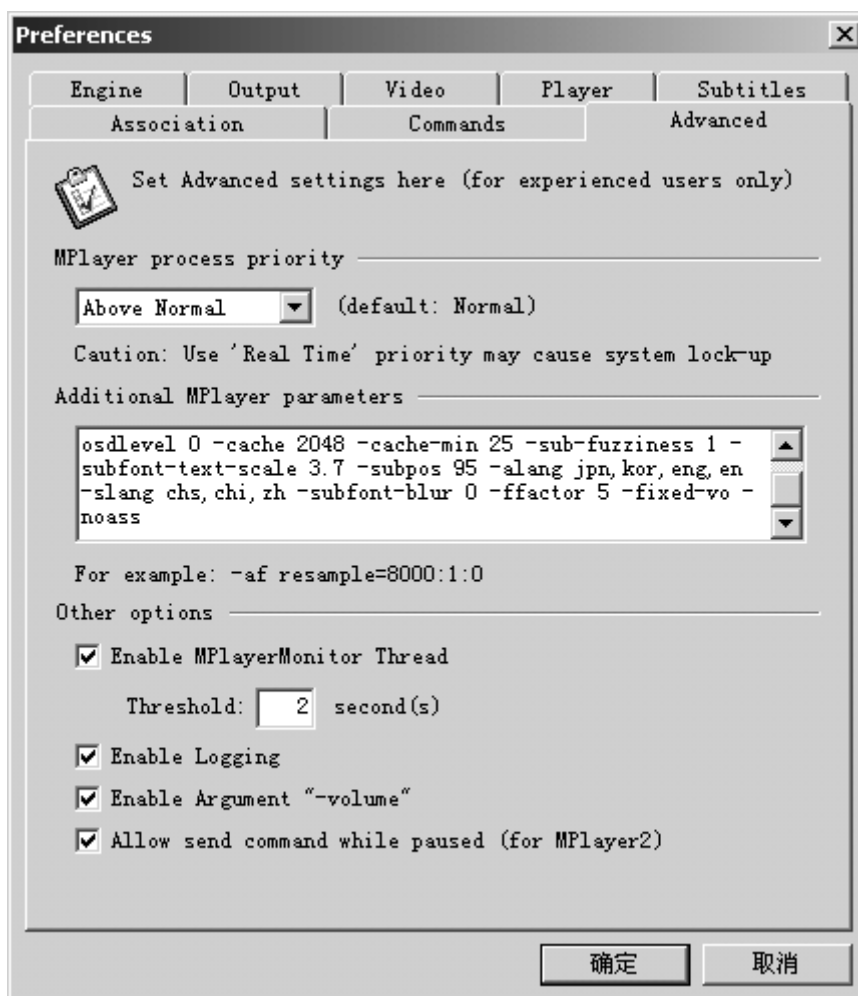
Preferences

Engine | Output | Video | Player | Subtitles
Association | Commands | Advanced

Set Advanced settings here (for experienced users only)

MPlayer process priority

Above Normal (default: Normal)

Caution: Use 'Real Time' priority may cause system lock-up

Additional MPlayer parameters

osdlevel 0 -cache 2048 -cache-min 25 -sub-fuzziness 1 -subfont-text-scale 3.7 -subpos 95 -alang jpn,kor,eng,en -slang chs,chi,zh -subfont-blur 0 -ffactor 5 -fixed-vo -noass

For example: -af resample=8000:1:0

Other options

Enable MPlayerMonitor Thread

Threshold: 2 second(s)

Enable Logging

Enable Argument "-volume"

Allow send command while paused (for MPlayer2)

确定 取消